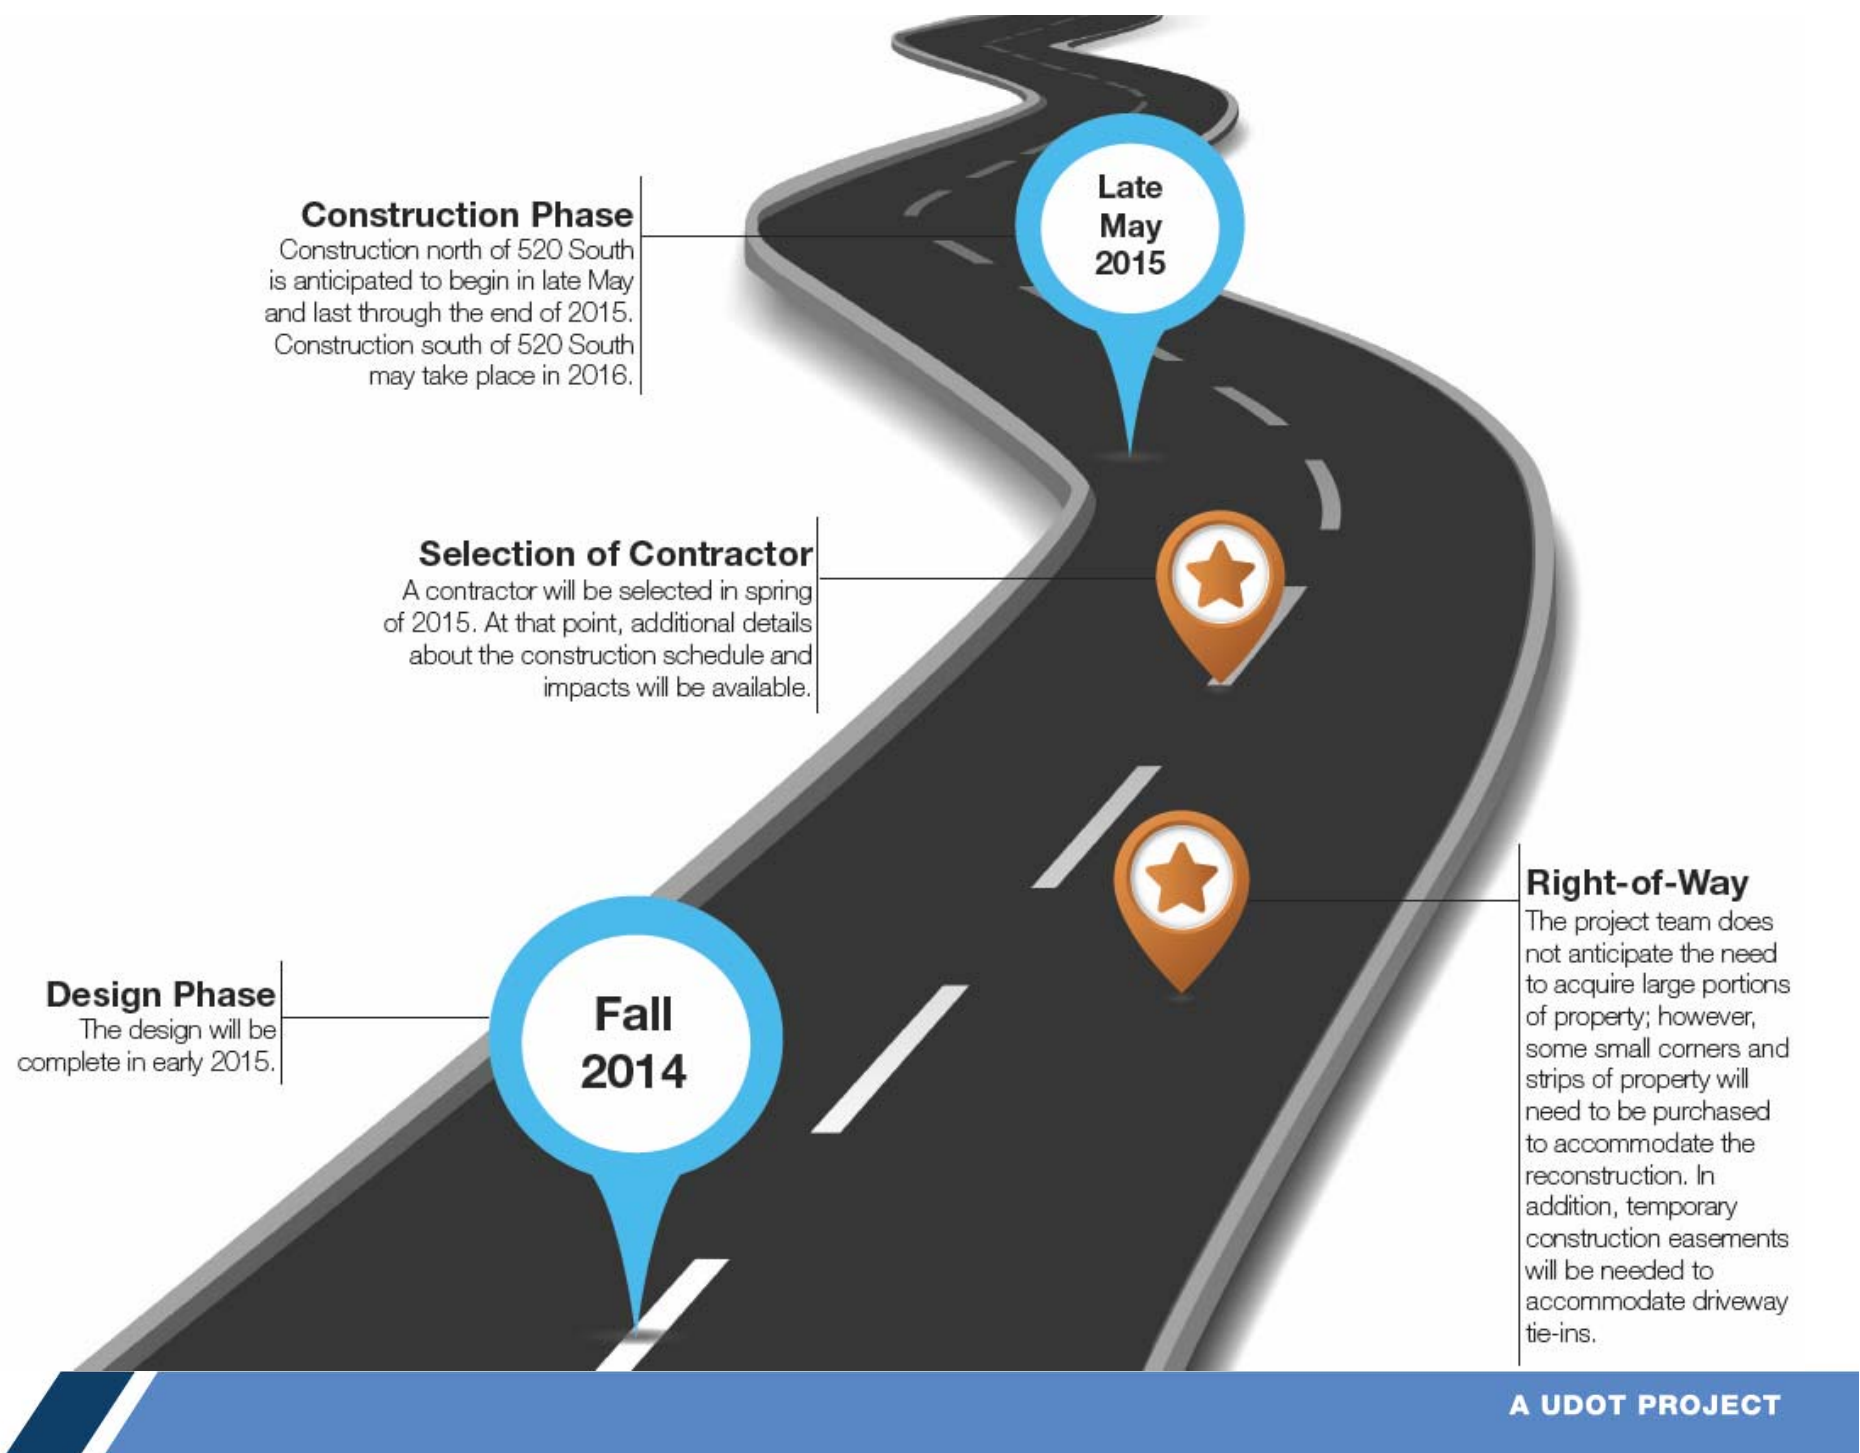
Late May 2015

Construction Phase
Construction north of 520 South is anticipated to begin in late May and last through the end of 2015. Construction south of 520 South may take place in 2016.

Selection of Contractor
A contractor will be selected in spring of 2015. At that point, additional details about the construction schedule and impacts will be available.

Right-of-Way
The project team does not anticipate the need to acquire large portions of property; however, some small corners and strips of property will need to be purchased to accommodate the reconstruction. In addition, temporary construction easements will be needed to accommodate driveway tie-ins.

Design Phase
The design will be complete in early 2015.

Fall 2014

A UDOT PROJECT